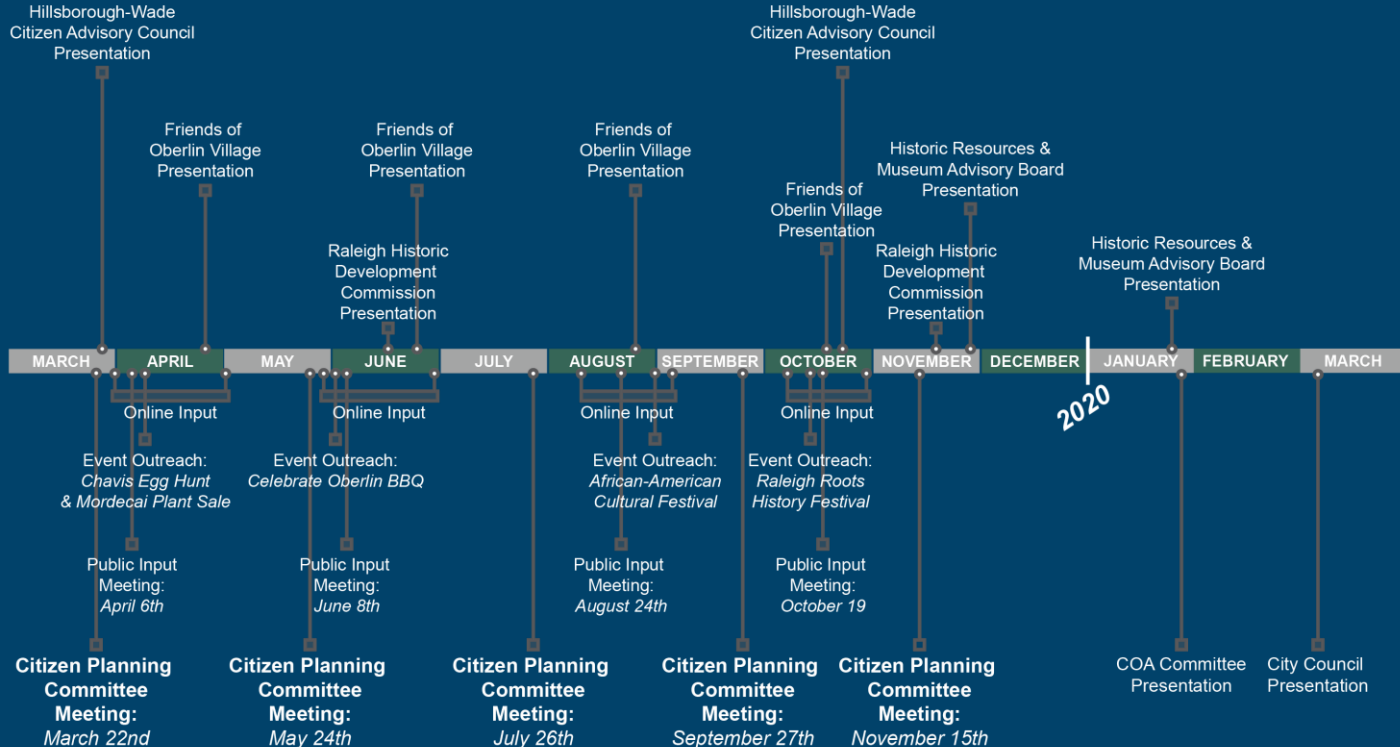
Hillsborough-Wade Citizen Advisory Council Presentation

Friends of Oberlin Village Presentation

Friends of Oberlin Village Presentation

Raleigh Historic Development Commission Presentation

Friends of Oberlin Village Presentation

Hillsborough-Wade Citizen Advisory Council Presentation

Friends of Oberlin Village Presentation

Historic Resources & Museum Advisory Board Presentation

Raleigh Historic Development Commission Presentation

Historic Resources & Museum Advisory Board Presentation

MARCH APRIL MAY JUNE JULY AUGUST SEPTEMBER OCTOBER NOVEMBER DECEMBER JANUARY FEBRUARY MARCH

2020

Online Input

Online Input

Online Input

Online Input

Event Outreach: *Chavis Egg Hunt & Mordecai Plant Sale*

Event Outreach: *Celebrate Oberlin BBQ*

Event Outreach: *African-American Cultural Festival*

Event Outreach: *Raleigh Roots History Festival*

Public Input Meeting: *April 6th*

Public Input Meeting: *June 8th*

Public Input Meeting: *August 24th*

Public Input Meeting: *October 19*

Citizen Planning Committee Meeting: *March 22nd*

Citizen Planning Committee Meeting: *May 24th*

Citizen Planning Committee Meeting: *July 26th*

Citizen Planning Committee Meeting: *September 27th*

Citizen Planning Committee Meeting: *November 15th*

COA Committee Presentation

City Council Presentation